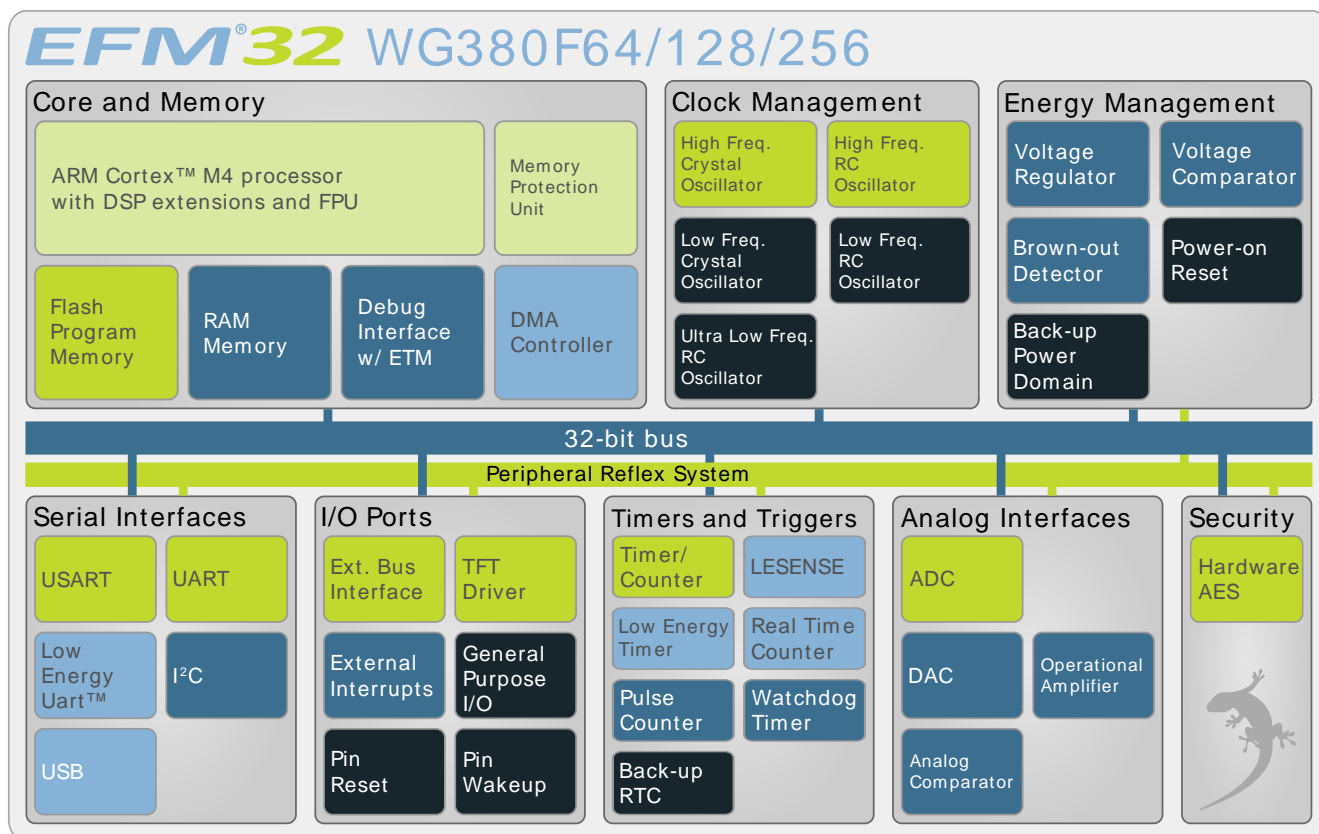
EFM®32 WG380F64/128/256

Core and Memory

ARM Cortex™ M4 processor with DSP extensions and FPU

Memory Protection Unit

Flash Program Memory

RAM Memory

Debug Interface w/ ETM

DMA Controller

Clock Management

High Freq. Crystal Oscillator

High Freq. RC Oscillator

Low Freq. Crystal Oscillator

Low Freq. RC Oscillator

Ultra Low Freq. RC Oscillator

Energy Management

Voltage Regulator

Voltage Comparator

Brown-out Detector

Power-on Reset

Back-up Power Domain

32-bit bus

Peripheral Reflex System

Serial Interfaces

USART

UART

Low Energy Uart™

I$^2$C

USB

I/O Ports

Ext. Bus Interface

TFT Driver

External Interrupts

General Purpose I/O

Pin Reset

Pin Wakeup

Timers and Triggers

Timer/ Counter

LESENSE

Low Energy Timer

Real Time Counter

Pulse Counter

Watchdog Timer

Back-up RTC

Analog Interfaces

ADC

DAC

Operational Amplifier

Analog Comparator

Security

Hardware AES